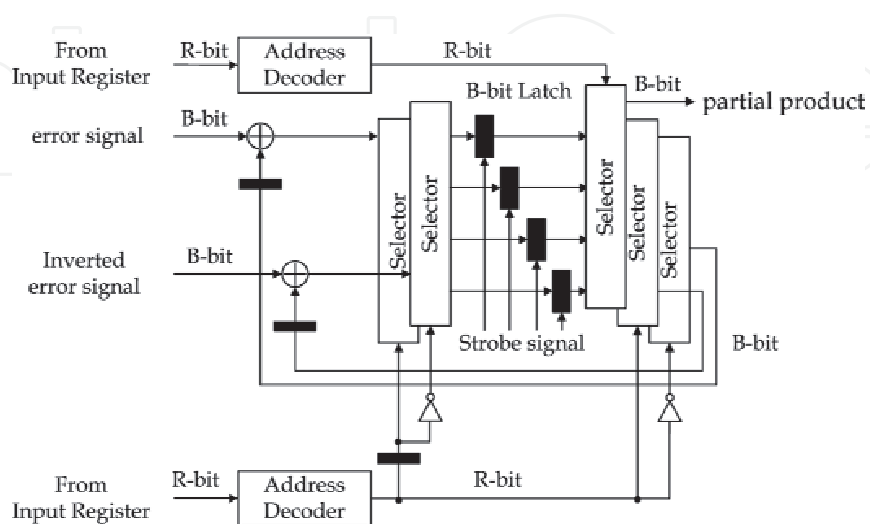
From Input Register
R-bit
Address Decoder
R-bit
B-bit Latch
B-bit
partial product
error signal
B-bit
Selector
Selector
Selector
Selector
Selector
Inverted error signal
B-bit
Strobe signal
B-bit
From Input Register
R-bit
Address Decoder
R-bit